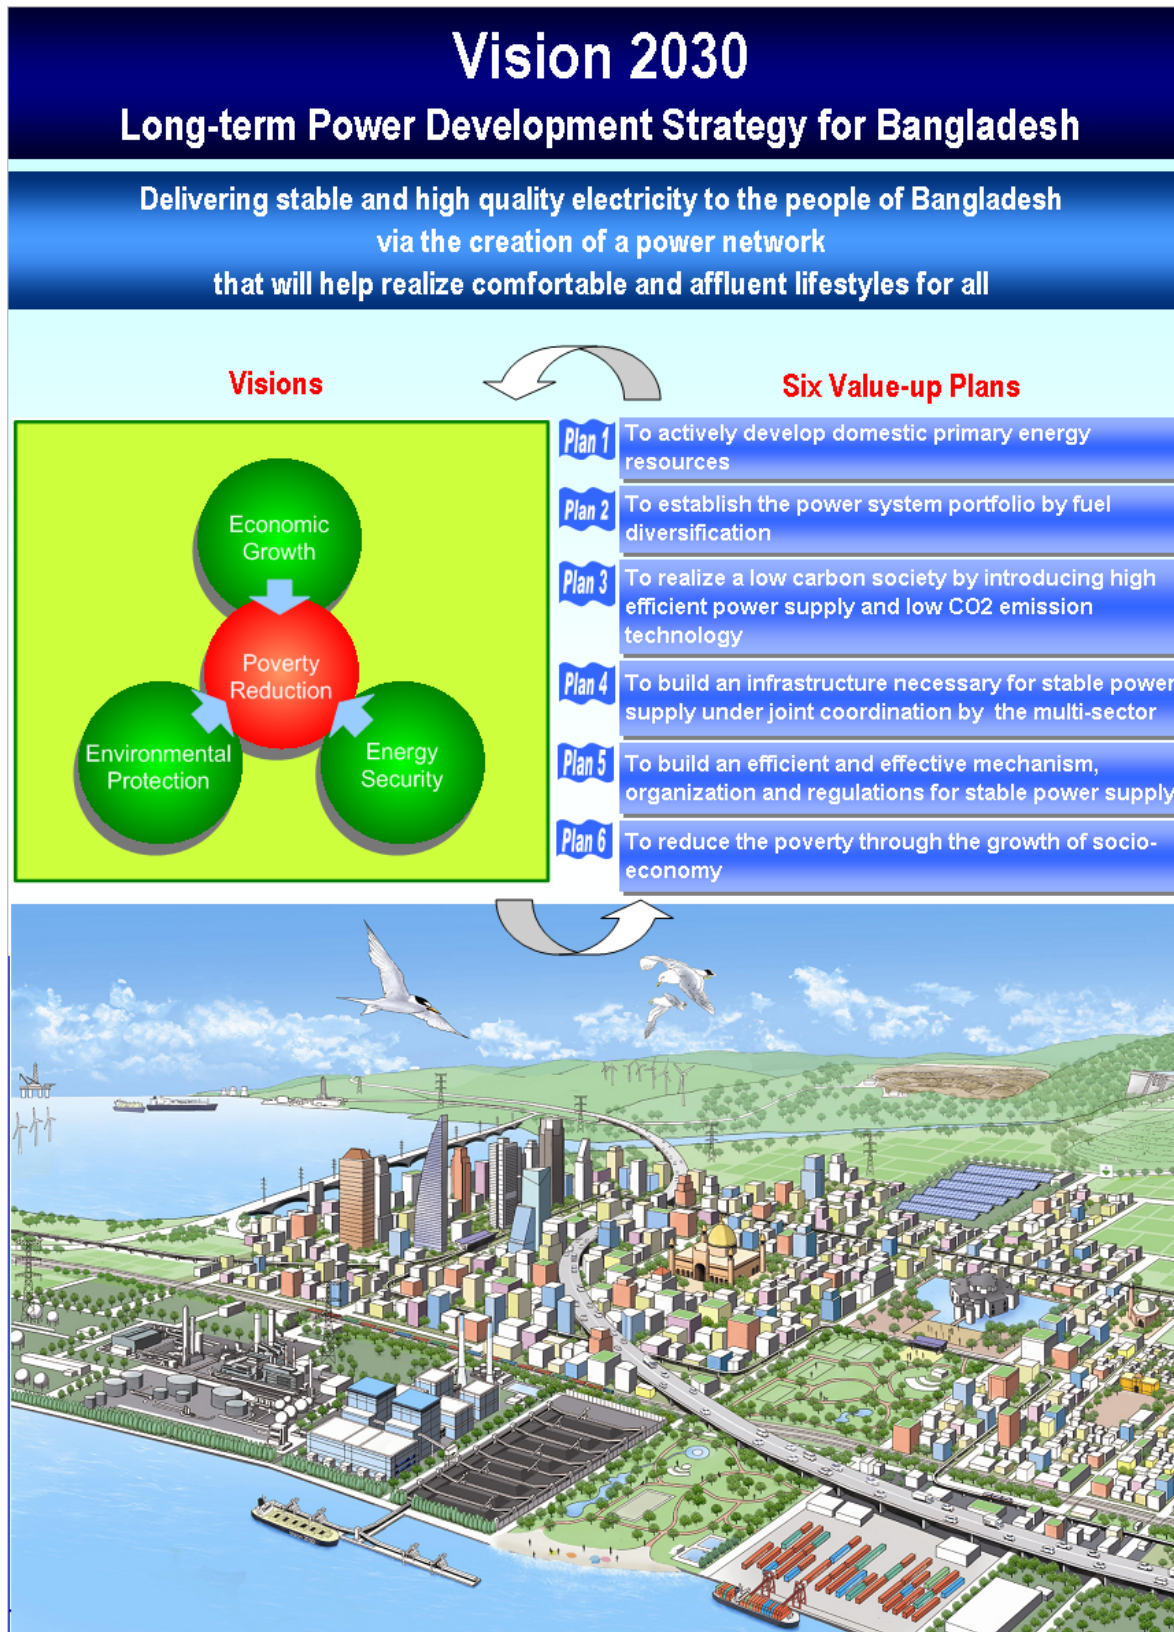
Vision 2030
Long-term Power Development Strategy for Bangladesh

Delivering stable and high quality electricity to the people of Bangladesh via the creation of a power network that will help realize comfortable and affluent lifestyles for all

Visions

Six Value-up Plans

Economic Growth

Poverty Reduction

Environmental Protection

Energy Security

Plan 1 To actively develop domestic primary energy resources

Plan 2 To establish the power system portfolio by fuel diversification

Plan 3 To realize a low carbon society by introducing high efficient power supply and low CO2 emission technology

Plan 4 To build an infrastructure necessary for stable power supply under joint coordination by the multi-sector

Plan 5 To build an efficient and effective mechanism, organization and regulations for stable power supply

Plan 6 To reduce the poverty through the growth of socio-economy